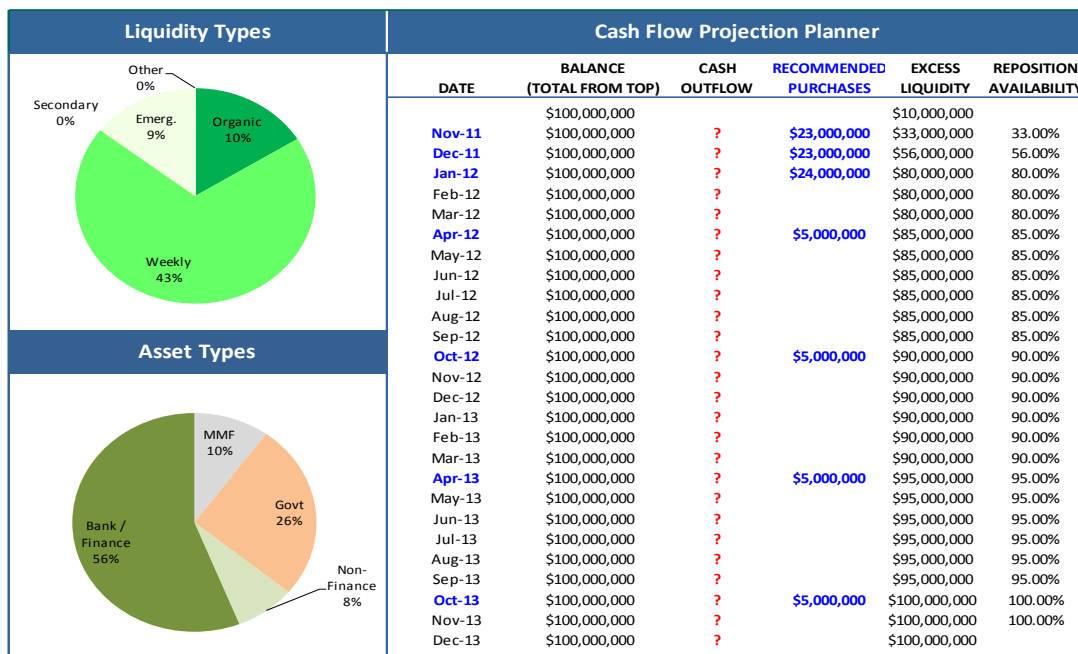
Liquidity Types

Other 0%
Secondary 0%
Emerg. 9%
Organic 10%
Weekly 43%

Asset Types

MMF 10%
Govt 26%
Non-Finance 8%
Bank / Finance 56%

Cash Flow Projection Planner

| DATE | BALANCE (TOTAL FROM TOP) | CASH OUTFLOW | RECOMMENDED PURCHASES | EXCESS LIQUIDITY | REPOSITION AVAILABILITY |
|---|---|---|---|---|---|
| | $100,000,000 | | | $10,000,000 | |
| Nov-11 | $100,000,000 | ? | $23,000,000 | $33,000,000 | 33.00% |
| Dec-11 | $100,000,000 | ? | $23,000,000 | $56,000,000 | 56.00% |
| Jan-12 | $100,000,000 | ? | $24,000,000 | $80,000,000 | 80.00% |
| Feb-12 | $100,000,000 | ? | | $80,000,000 | 80.00% |
| Mar-12 | $100,000,000 | ? | | $80,000,000 | 80.00% |
| Apr-12 | $100,000,000 | ? | $5,000,000 | $85,000,000 | 85.00% |
| May-12 | $100,000,000 | ? | | $85,000,000 | 85.00% |
| Jun-12 | $100,000,000 | ? | | $85,000,000 | 85.00% |
| Jul-12 | $100,000,000 | ? | | $85,000,000 | 85.00% |
| Aug-12 | $100,000,000 | ? | | $85,000,000 | 85.00% |
| Sep-12 | $100,000,000 | ? | | $85,000,000 | 85.00% |
| Oct-12 | $100,000,000 | ? | $5,000,000 | $90,000,000 | 90.00% |
| Nov-12 | $100,000,000 | ? | | $90,000,000 | 90.00% |
| Dec-12 | $100,000,000 | ? | | $90,000,000 | 90.00% |
| Jan-13 | $100,000,000 | ? | | $90,000,000 | 90.00% |
| Feb-13 | $100,000,000 | ? | | $90,000,000 | 90.00% |
| Mar-13 | $100,000,000 | ? | | $90,000,000 | 90.00% |
| Apr-13 | $100,000,000 | ? | $5,000,000 | $95,000,000 | 95.00% |
| May-13 | $100,000,000 | ? | | $95,000,000 | 95.00% |
| Jun-13 | $100,000,000 | ? | | $95,000,000 | 95.00% |
| Jul-13 | $100,000,000 | ? | | $95,000,000 | 95.00% |
| Aug-13 | $100,000,000 | ? | | $95,000,000 | 95.00% |
| Sep-13 | $100,000,000 | ? | | $95,000,000 | 95.00% |
| Oct-13 | $100,000,000 | ? | $5,000,000 | $100,000,000 | 100.00% |
| Nov-13 | $100,000,000 | ? | | $100,000,000 | 100.00% |
| Dec-13 | $100,000,000 | ? | | $100,000,000 | |